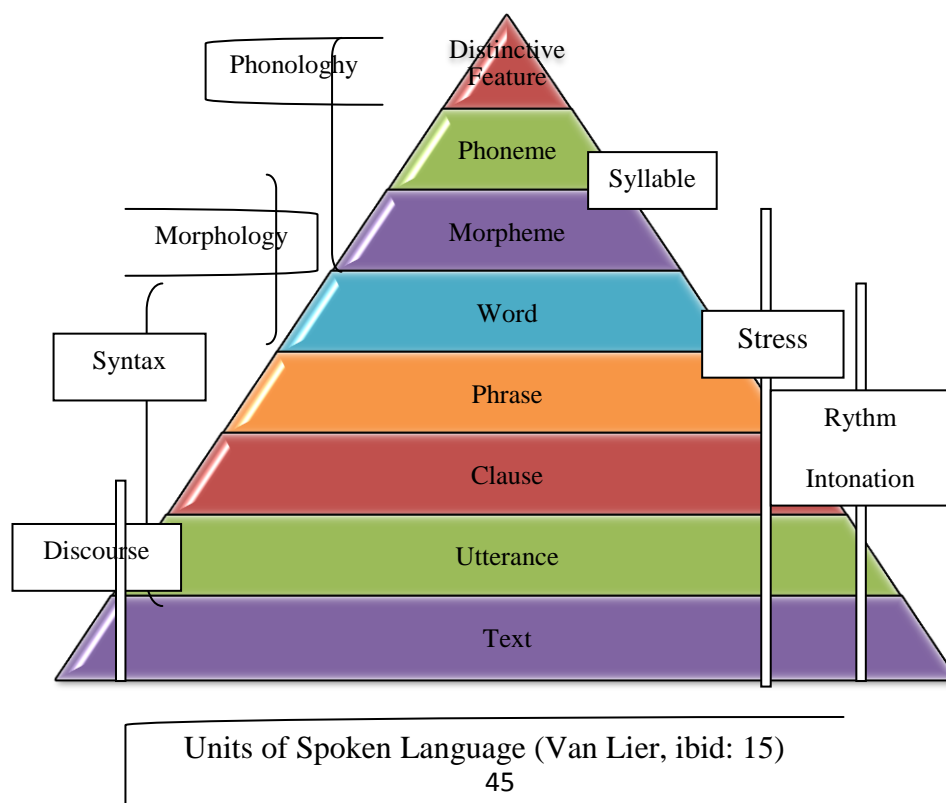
Phonologhy

Distinctive Feature

Phoneme

Syllable

Morphology

Morpheme

Word

Stress

Syntax

Phrase

Rythm

Clause

Intonation

Discourse

Utterance

Text

Units of Spoken Language (Van Lier, ibid: 15)

45